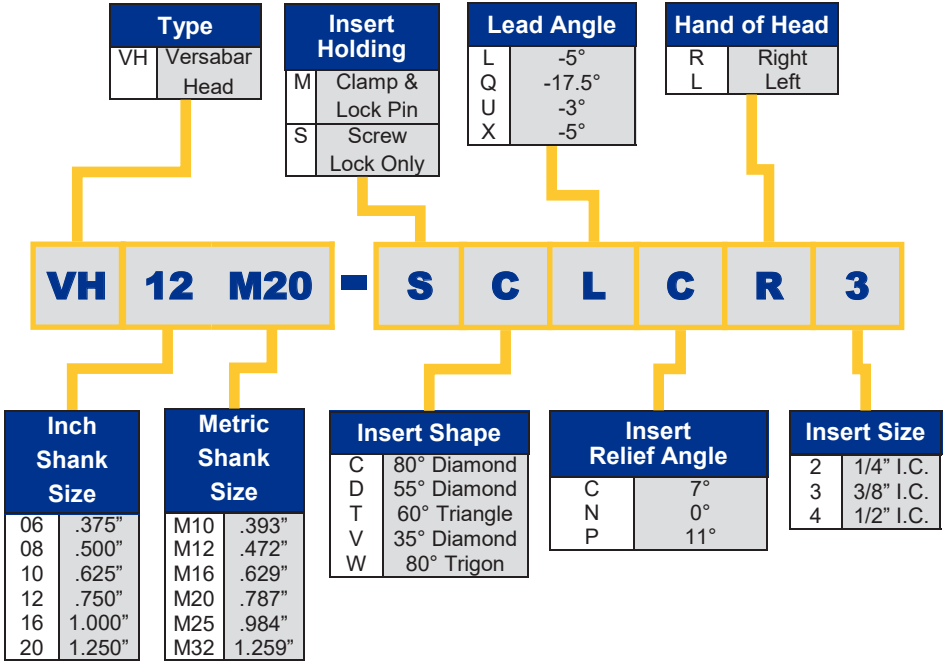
Type

| VH | Versabar Head |
|---|---|

Insert Holding

| M | Clamp & Lock Pin |
|---|---|
| S | Screw Lock Only |

Lead Angle

| L | -5° |
|---|---|
| Q | -17.5° |
| U | -3° |
| X | -5° |

Hand of Head

| R | Right |
|---|---|
| L | Left |

VH 12 M20 - S C L C R 3

Inch Shank Size

| 06 | .375" |
|---|---|
| 08 | .500" |
| 10 | .625" |
| 12 | .750" |
| 16 | 1.000" |
| 20 | 1.250" |

Metric Shank Size

| M10 | .393" |
|---|---|
| M12 | .472" |
| M16 | .629" |
| M20 | .787" |
| M25 | .984" |
| M32 | 1.259" |

Insert Shape

| C | 80° Diamond |
|---|---|
| D | 55° Diamond |
| T | 60° Triangle |
| V | 35° Diamond |
| W | 80° Trigon |

Insert Relief Angle

| C | 7° |
|---|---|
| N | 0° |
| P | 11° |

Insert Size

| 2 | 1/4" I.C. |
|---|---|
| 3 | 3/8" I.C. |
| 4 | 1/2" I.C. |